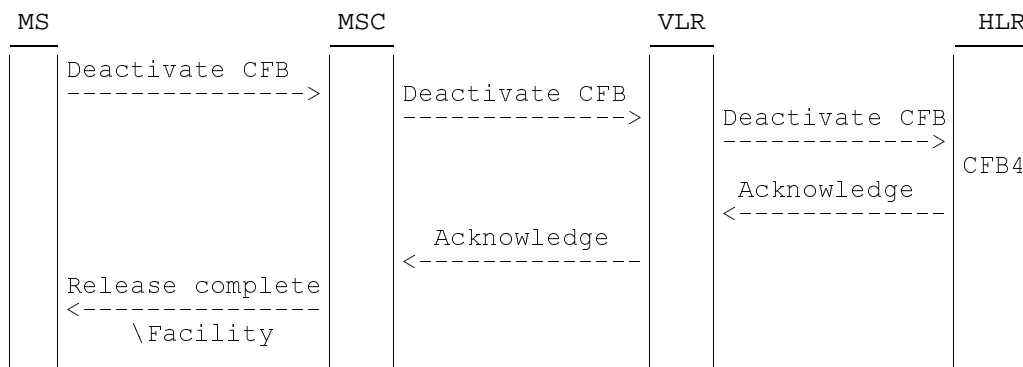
MS MSC VLR HLR

Deactivate CFB
---------------->

Deactivate CFB
--------------->

Deactivate CFB
-------------->

CFB4

Acknowledge
<--------------

Acknowledge
<---------------

Release complete
<----------------
\Facility